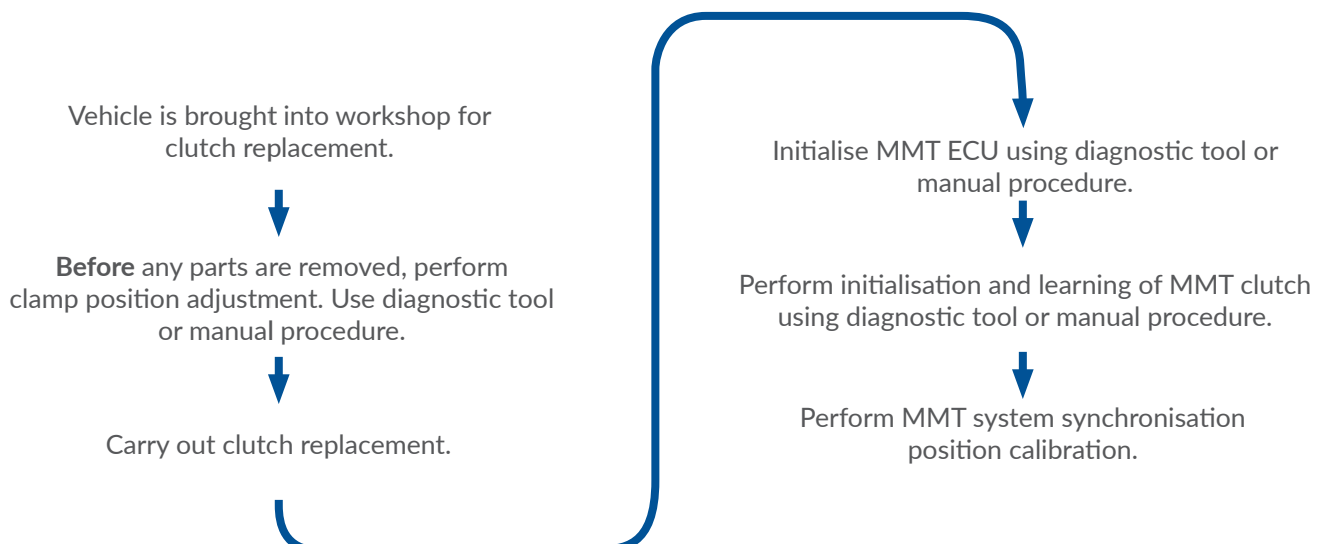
Vehicle is brought into workshop for clutch replacement.

**Before** any parts are removed, perform clamp position adjustment. Use diagnostic tool or manual procedure.

Carry out clutch replacement.

Initialise MMT ECU using diagnostic tool or manual procedure.

Perform initialisation and learning of MMT clutch using diagnostic tool or manual procedure.

Perform MMT system synchronisation position calibration.